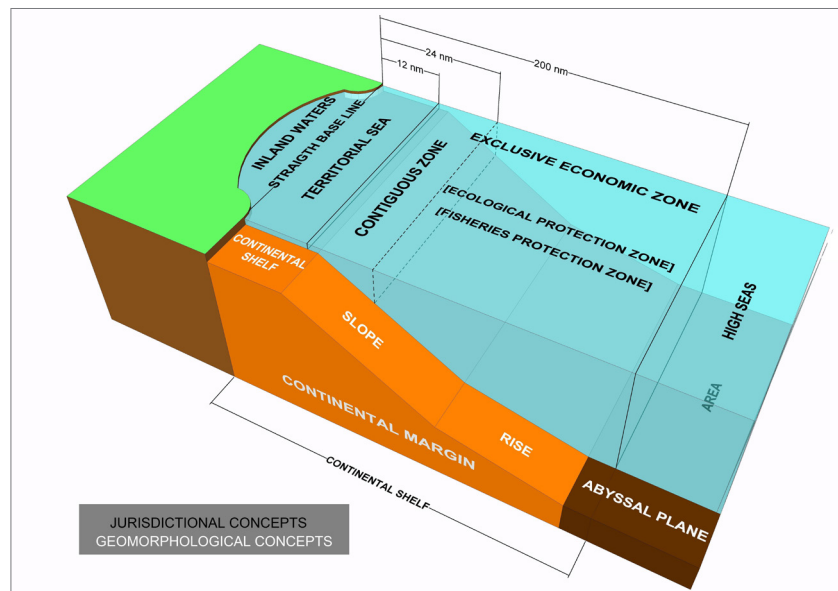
24 nm
12 nm
200 nm
INLAND WATERS
STRAIGTH BASE LINE
TERRITORIAL SEA
CONTIGUOUS ZONE
EXCLUSIVE ECONOMIC ZONE
[ECOLOGICAL PROTECTION ZONE]
[FISHERIES PROTECTION ZONE]
HIGH SEAS
AREA
CONTINENTAL SHELF
SLOPE
CONTINENTAL MARGIN
RISE
ABYSSAL PLANE
CONTINENTAL SHELF
JURISDICTIONAL CONCEPTS
GEOMORPHOLOGICAL CONCEPTS